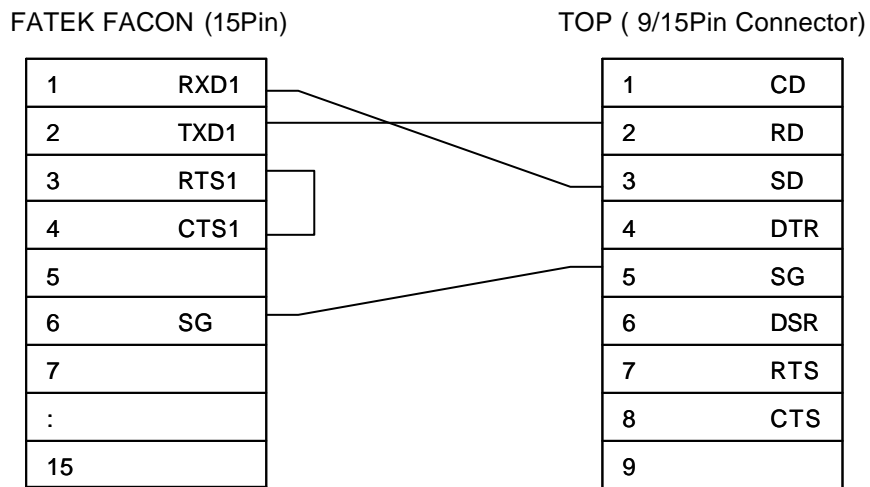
FATEK FACON (15Pin)

| 1 | RXD1 |
|---|---|
| 2 | TXD1 |
| 3 | RTS1 |
| 4 | CTS1 |
| 5 | |
| 6 | SG |
| 7 | |
| : | |
| 15 | |

TOP ( 9/15Pin Connector)

| 1 | CD |
|---|---|
| 2 | RD |
| 3 | SD |
| 4 | DTR |
| 5 | SG |
| 6 | DSR |
| 7 | RTS |
| 8 | CTS |
| 9 | |